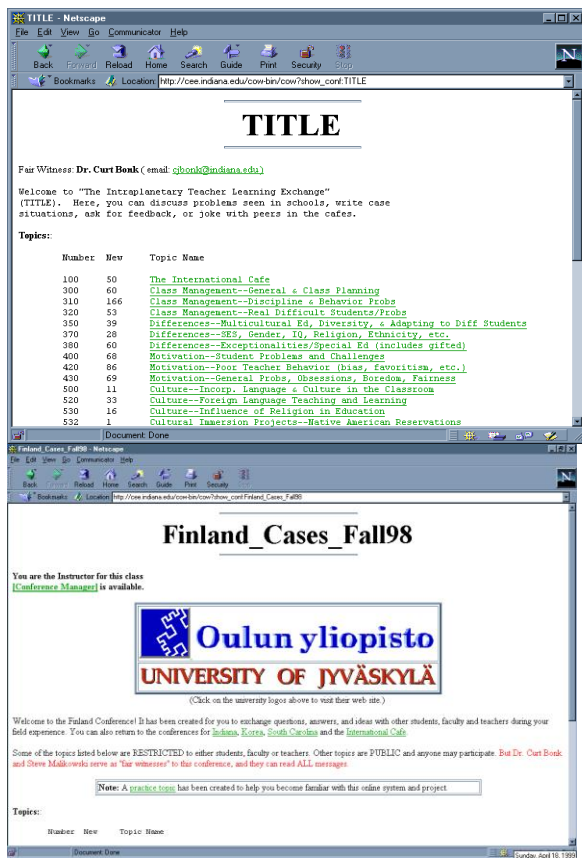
TITLE - Netscape

File Edit View Go Communicator Help

Back Forward Reload Home Search Guide Print Security Stop

Bookmarks Location: http://cee.indiana.edu/cow-bin/cow?show_conf:TITLE

TITLE

Fair Witness: Dr. Curt Bonk ( email: cjbonk@indiana.edu)

Welcome to "The Intraplanetary Teacher Learning Exchange" (TITLE). Here, you can discuss problems seen in schools, write case situations, ask for feedback, or joke with peers in the cafes.

Topics:

| Number | New | Topic Name |
|---|---|---|
| 100 | 50 | The International Cafe |
| 300 | 60 | Class Management--General & Class Planning |
| 310 | 166 | Class Management--Discipline & Behavior Probs |
| 320 | 53 | Class Management--Real Difficult Students/Probs |
| 350 | 39 | Differences--Multicultural Ed, Diversity, & Adapting to Diff Students |
| 370 | 28 | Differences--SES, Gender, IQ, Religion, Ethnicity, etc. |
| 380 | 60 | Differences--Exceptionalities/Special Ed (includes gifted) |
| 400 | 68 | Motivation--Student Problems and Challenges |
| 420 | 86 | Motivation--Poor Teacher Behavior (bias, favoritism, etc.) |
| 430 | 69 | Motivation--General Probs, Obsessions, Boredom, Fairness |
| 500 | 11 | Culture--Incorp. Language & Culture in the Classroom |
| 520 | 33 | Culture--Foreign Language Teaching and Learning |
| 530 | 16 | Culture--Influence of Religion in Education |
| 532 | 1 | Cultural Immersion Projects--Native American Reservations |

Document: Done

Finland_Cases_Fall98 - Netscape

File Edit View Go Communicator Help

Back Forward Reload Home Search Guide Print Security Stop

Bookmarks Location: http://cee.indiana.edu/cow-bin/cow?show_conf:Finland_Cases_Fall98

Finland_Cases_Fall98

You are the Instructor for this class
[Conference Manager] is available.

Oulun yliopisto
UNIVERSITY OF JYVÄSKYLÄ

(Click on the university logos above to visit their web site.)

Welcome to the Finland Conference! It has been created for you to exchange questions, answers, and ideas with other students, faculty and teachers during your field experience. You can also return to the conferences for Indiana, Korea, South Carolina and the International Cafe.

Some of the topics listed below are RESTRICTED to either students, faculty or teachers. Other topics are PUBLIC and anyone may participate. But Dr. Curt Bonk and Steve Malikowski serve as "fair witnesses" to this conference, and they can read ALL messages.

Note: A practice topic has been created to help you become familiar with this online system and project.

Topics:

Number New Topic Name

Document: Done

Sunday, April 18, 1999